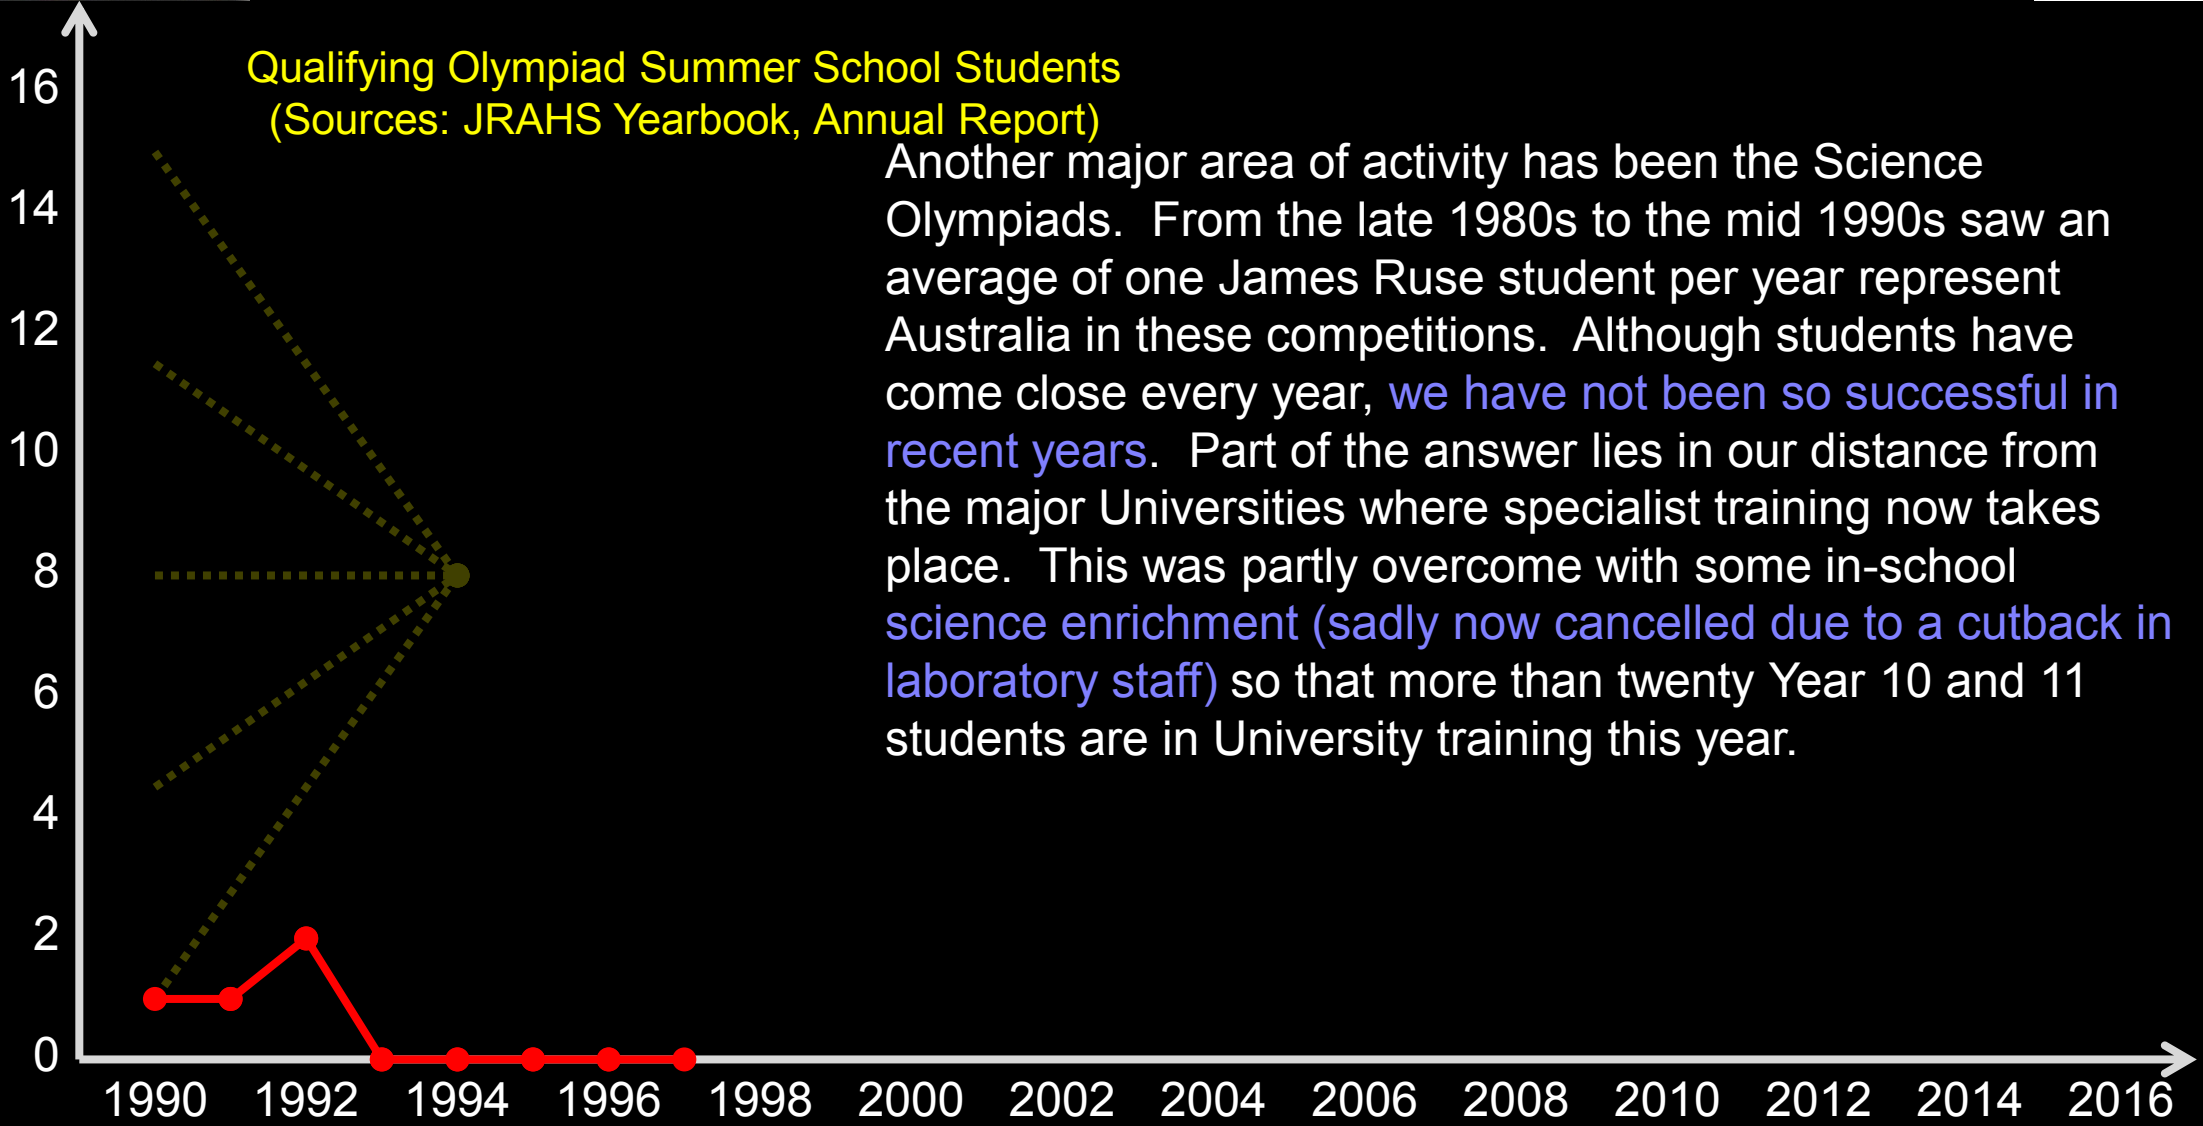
Qualifying Olympiad Summer School Students
(Sources: JRAHS Yearbook, Annual Report)

16
14
12
10
8
6
4
2
0

1990 1992 1994 1996 1998 2000 2002 2004 2006 2008 2010 2012 2014 2016

Another major area of activity has been the Science Olympiads. From the late 1980s to the mid 1990s saw an average of one James Ruse student per year represent Australia in these competitions. Although students have come close every year, we have not been so successful in recent years. Part of the answer lies in our distance from the major Universities where specialist training now takes place. This was partly overcome with some in-school science enrichment (sadly now cancelled due to a cutback in laboratory staff) so that more than twenty Year 10 and 11 students are in University training this year.